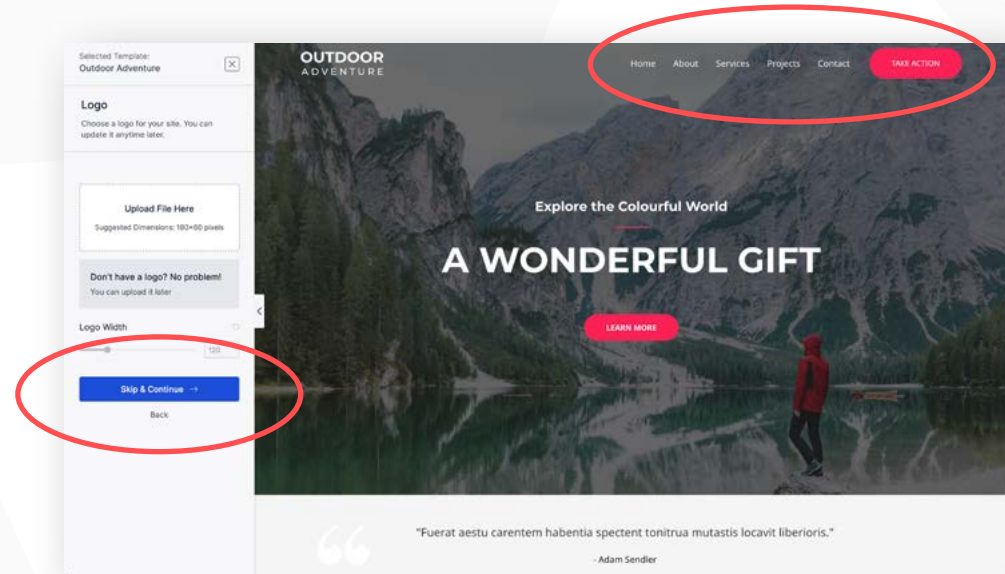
Selected Template:
Outdoor Adventure

Logo

Choose a logo for your site. You can update it anytime later.

Upload File Here

Suggested Dimensions: 180×60 pixels

Don't have a logo? No problem!

You can upload it later

Logo Width

120

Skip & Continue →

Back

OUTDOOR
ADVENTURE

Home About Services Projects Contact TAKE ACTION

Explore the Colourful World

A WONDERFUL GIFT

LEARN MORE

"Fuerat aestu carentem habentia spectent tonitrua mutastis locavit liberioris."

- Adam Sendler